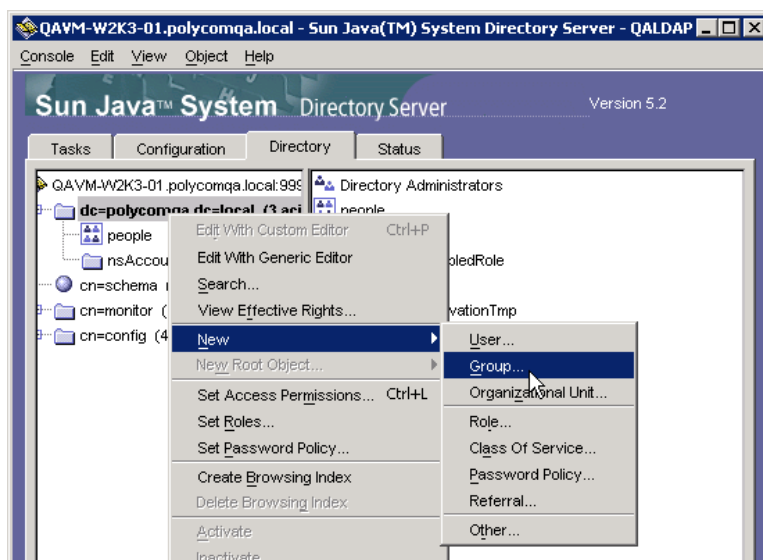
QAVM-W2K3-01.polycomqa.local - Sun Java(TM) System Directory Server - QALDAP

Console Edit View Object Help

Sun Java™ System Directory Server

Version 5.2

Tasks Configuration Directory Status

QAVM-W2K3-01.polycomqa.local:999

dc=polycomqa,dc=local (3 aci

people

nsAccou

cn=schema

cn=monitor (

cn=config (4

Directory Administrators

people

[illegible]bledRole

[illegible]vationTmp

Edit With Custom Editor Ctrl+P

Edit With Generic Editor

Search...

View Effective Rights...

New

New Root Object...

Set Access Permissions... Ctrl+L

Set Roles...

Set Password Policy...

Create Browsing Index

Delete Browsing Index

Activate

Inactivate

User...

Group...

Organizational Unit...

Role...

Class Of Service...

Password Policy...

Referral...

Other...